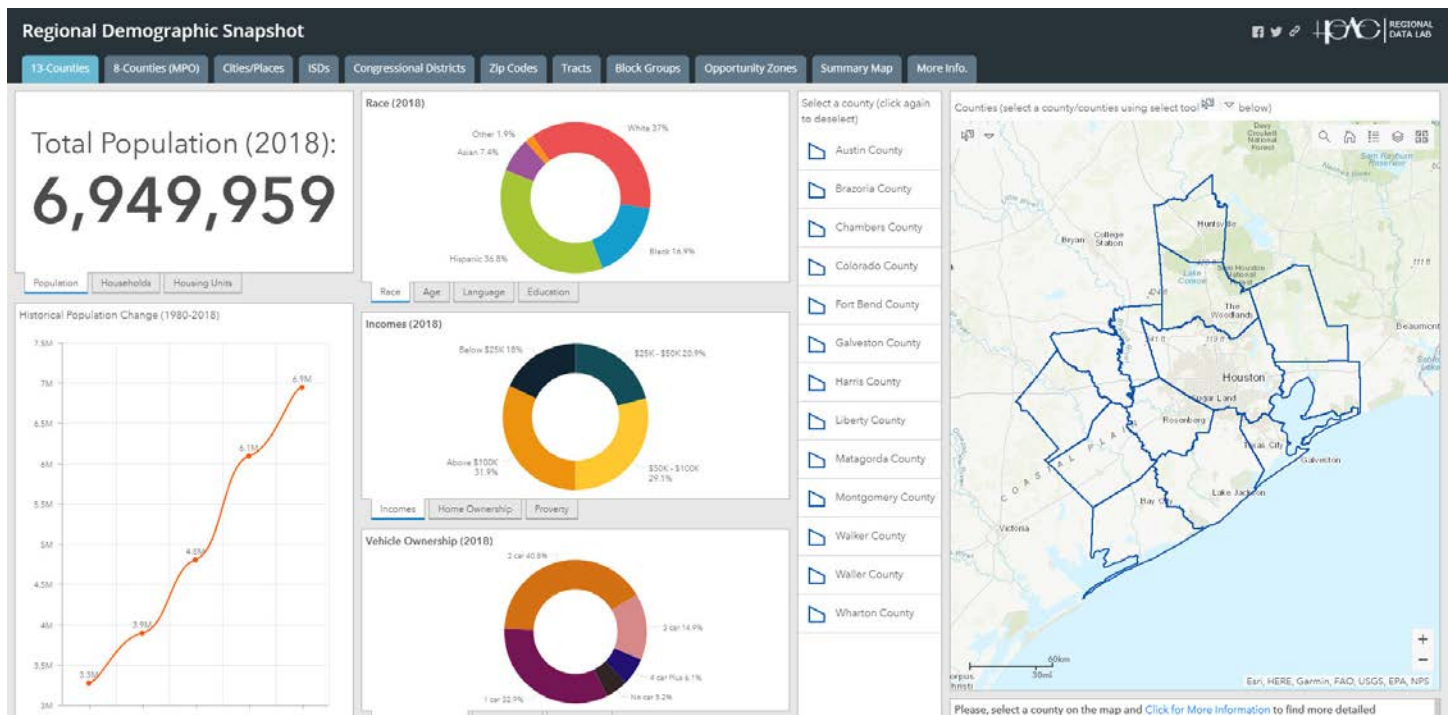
Regional Demographic Snapshot

H-GAC REGIONAL DATA LAB

13-Counties | 8-Counties (MPO) | Cities/Places | ISDs | Congressional Districts | Zip Codes | Tracts | Block Groups | Opportunity Zones | Summary Map | More Info.

Total Population (2018):
6,949,959

Population | Households | Housing Units

Historical Population Change (1980-2018)

7.5M
7M
6.5M
6M
5.5M
5M
4.5M
4M
3.5M
3M

3.3M
3.9M
4.8M
6.1M
6.9M

Race (2018)

Other 1.9%
Asian 7.4%
White 37%
Black 16.9%
Hispanic 36.8%

Race | Age | Language | Education

Incomes (2018)

Below $25K 18%
$25K - $50K 20.9%
Above $100K 31.9%
$50K - $100K 29.1%

Incomes | Home Ownership | Proverty

Vehicle Ownership (2018)

2 car 40.8%
3 car 14.9%
4 car Plus 6.1%
No car 5.2%
1 car 32.9%

Select a county (click again to deselect)

Austin County
Brazoria County
Chambers County
Colorado County
Fort Bend County
Galveston County
Harris County
Liberty County
Matagorda County
Montgomery County
Walker County
Waller County
Wharton County

Counties (select a county/counties using select tool below)

Davy Crockett National Forest
Sam Rayburn Reservoir
Huntsville
Bryan
College Station
Lake Conroe
Sam Houston National Forest
The Woodlands
Beaumont
Houston
Sugar Land
Rosenberg
Texas City
Galveston
Lake Jackson
Bay City
Victoria
COASTAL PLA
60km
30mi
Esri, HERE, Garmin, FAO, USGS, EPA, NPS

Please, select a county on the map and Click for More Information to find more detailed